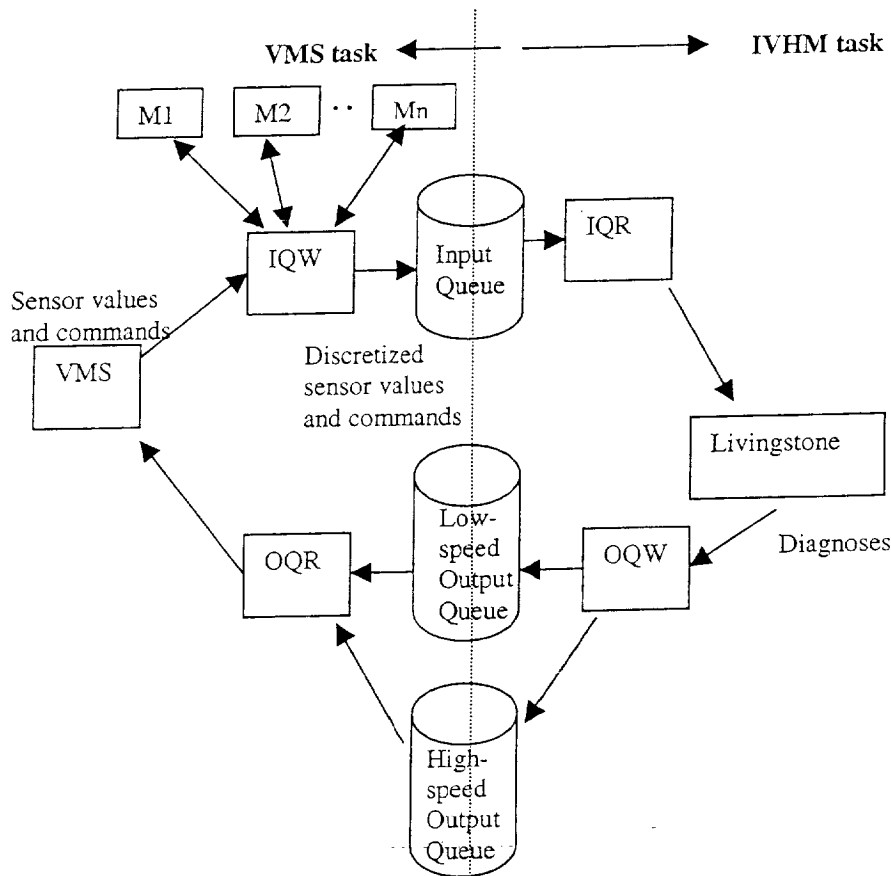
VMS task

IVHM task

M1

M2

Mn

IQW

Input Queue

IQR

Sensor values and commands

VMS

Discretized sensor values and commands

Livingstone

Low-speed Output Queue

OQR

OQW

Diagnoses

High-speed Output Queue